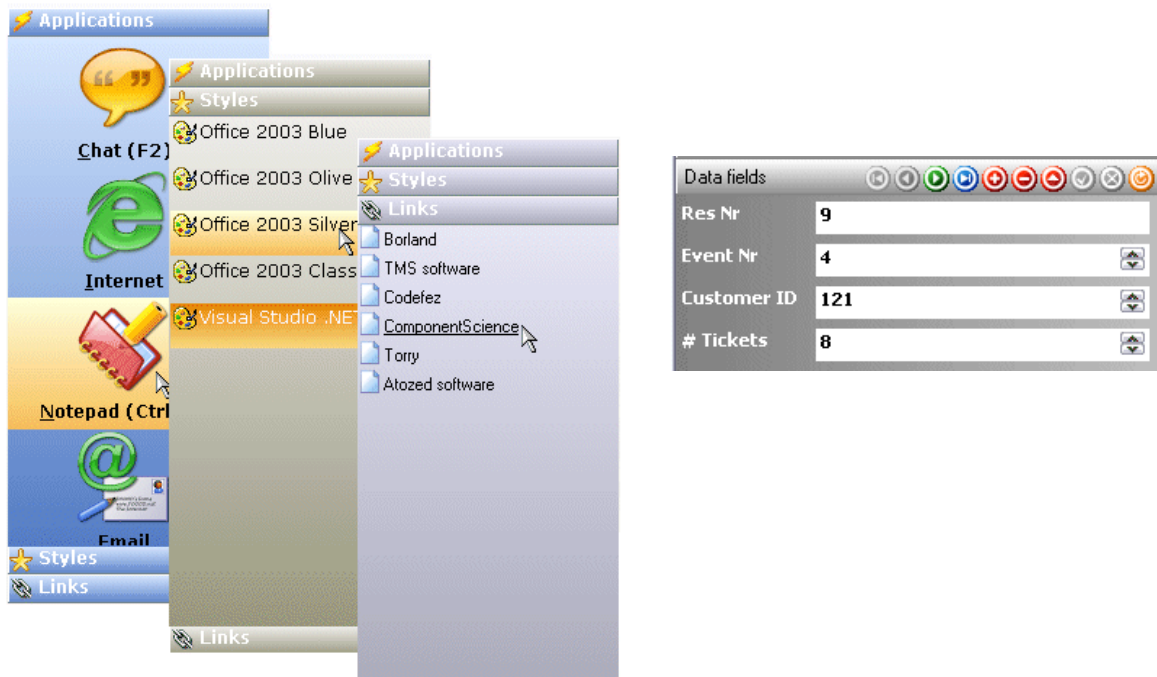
Applications

Chat (F2)

Internet

Notepad (Ctrl

Email

Styles

Links

Applications

Styles

Office 2003 Blue

Office 2003 Olive

Office 2003 Silver

Office 2003 Class

Visual Studio .NET

Links

Applications

Styles

Links

Borland

TMS software

Codefez

ComponentScience

Torry

Atozed software

Data fields

| | |
|---|---|
| Res Nr | 9 |
| Event Nr | 4 |
| Customer ID | 121 |
| # Tickets | 8 |